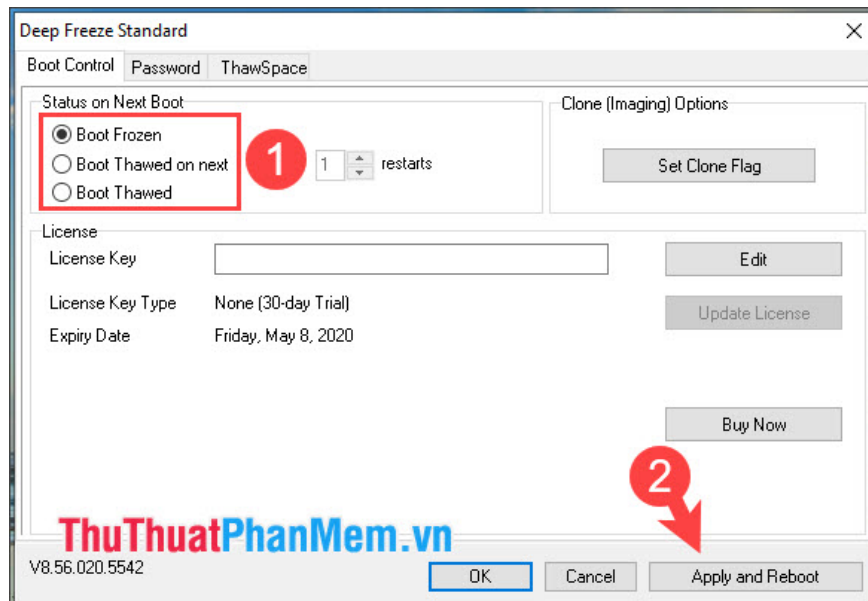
Deep Freeze Standard

Boot Control
Password
ThawSpace

Status on Next Boot
Boot Frozen
Boot Thawed on next
Boot Thawed
1
1
restarts

Clone (Imaging) Options
Set Clone Flag

License
License Key
Edit
License Key Type
None (30-day Trial)
Update License
Expiry Date
Friday, May 8, 2020
Buy Now

2
ThuThuatPhanMem.vn
V8.56.020.5542
OK
Cancel
Apply and Reboot